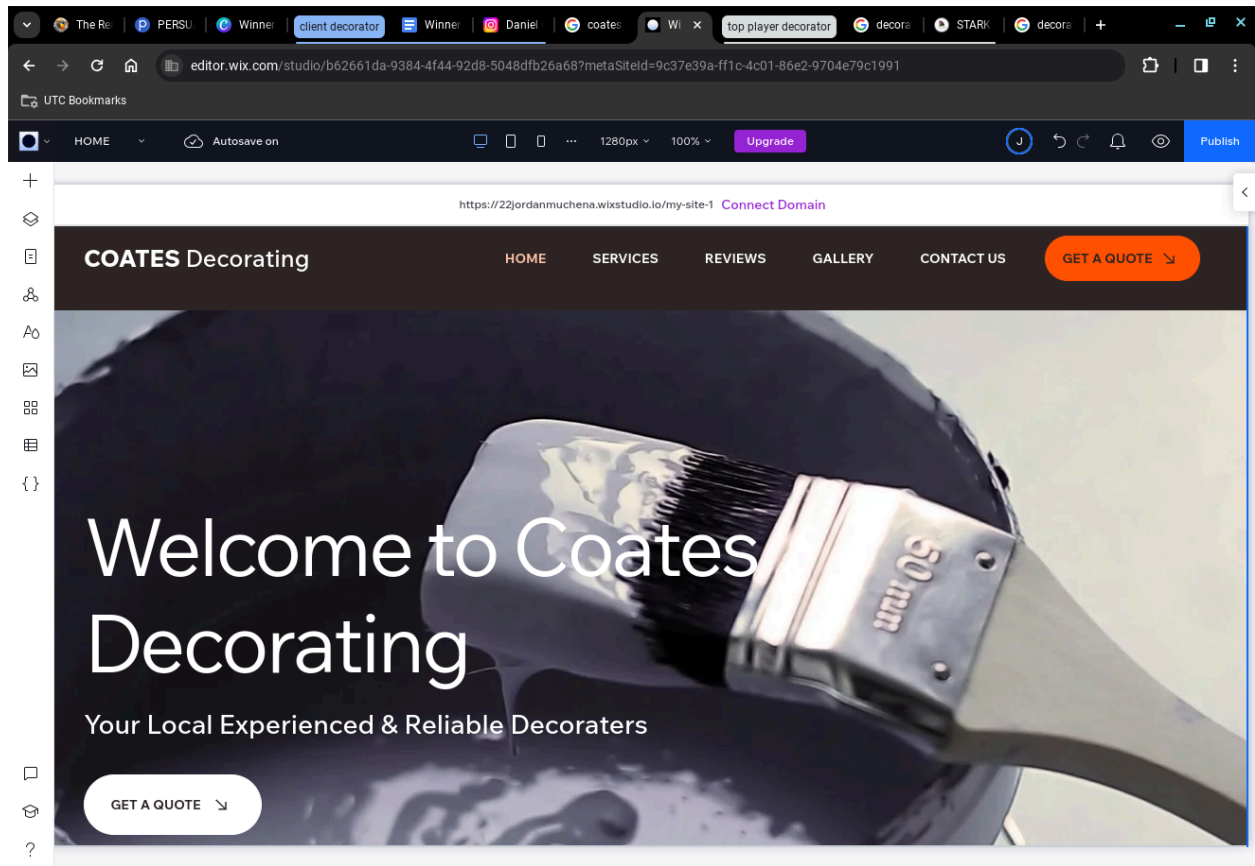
The Re | PERSU | Winner | client decorator | Winner | Daniel | coates | Wi × | top player decorator | decora | STARK | decora | +

editor.wix.com/studio/b62661da-9384-4f44-92d8-5048dfb26a68?metaSiteId=9c37e39a-ff1c-4c01-86e2-9704e79c1991

UTC Bookmarks

HOME | Autosave on | 1280px | 100% | Upgrade | J | Publish

https://22jordanmuchena.wixstudio.io/my-site-1 Connect Domain

COATES Decorating

HOME SERVICES REVIEWS GALLERY CONTACT US GET A QUOTE ↘

Welcome to Coates Decorating

Your Local Experienced & Reliable Decoraters

GET A QUOTE ↘

50 mm

?